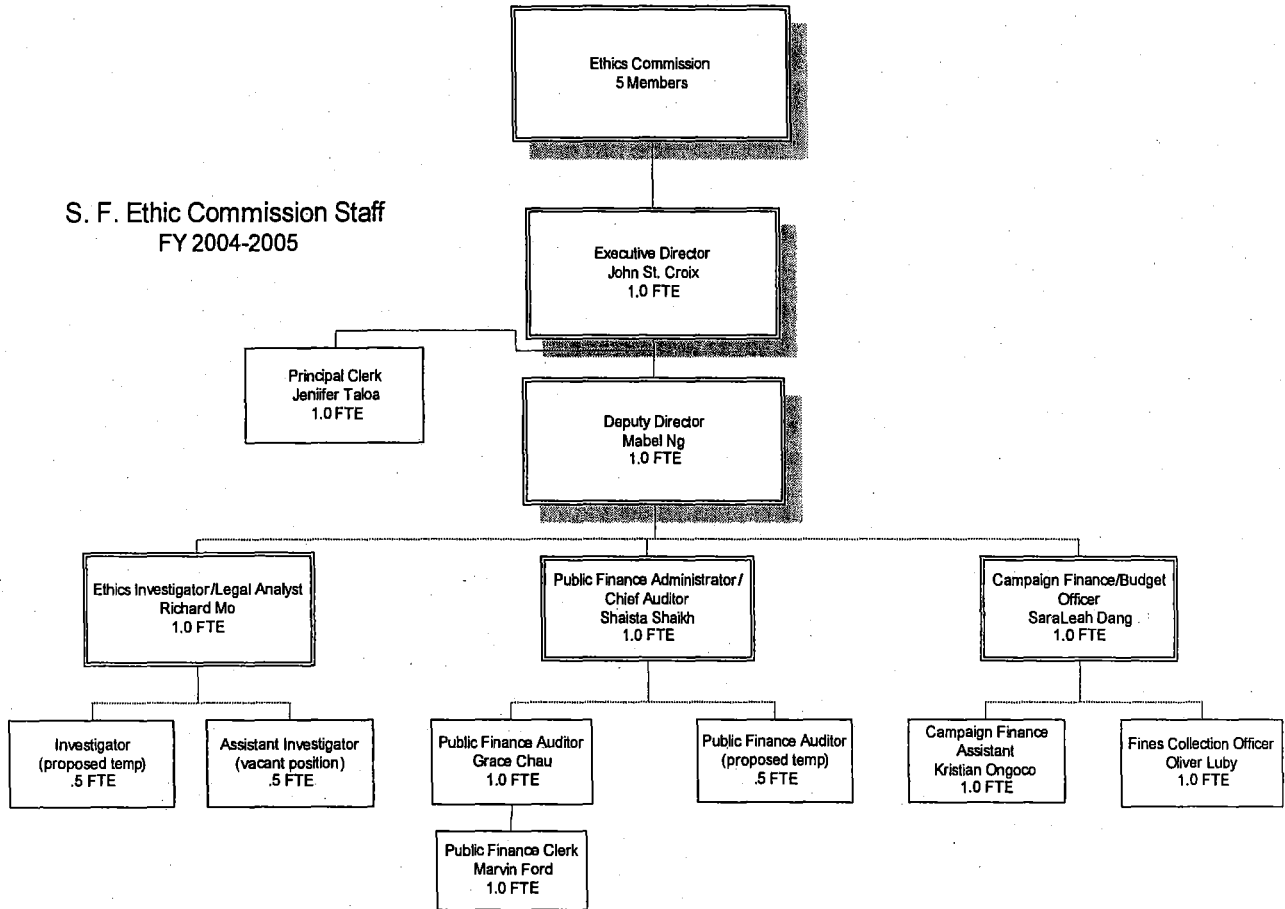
Ethics Commission
5 Members

S. F. Ethic Commission Staff
FY 2004-2005

Executive Director
John St. Croix
1.0 FTE

Principal Clerk
Jeniifer Taloa
1.0 FTE

Deputy Director
Mabel Ng
1.0 FTE

Ethics Investigator/Legal Analyst
Richard Mo
1.0 FTE

Public Finance Administrator / Chief Auditor
Shaista Shaikh
1.0 FTE

Campaign Finance/Budget Officer
SaraLeah Dang
1.0 FTE

Investigator
(proposed temp)
.5 FTE

Assistant Investigator
(vacant position)
.5 FTE

Public Finance Auditor
Grace Chau
1.0 FTE

Public Finance Auditor
(proposed temp)
.5 FTE

Campaign Finance Assistant
Kristian Ongoco
1.0 FTE

Fines Collection Officer
Oliver Luby
1.0 FTE

Public Finance Clerk
Marvin Ford
1.0 FTE